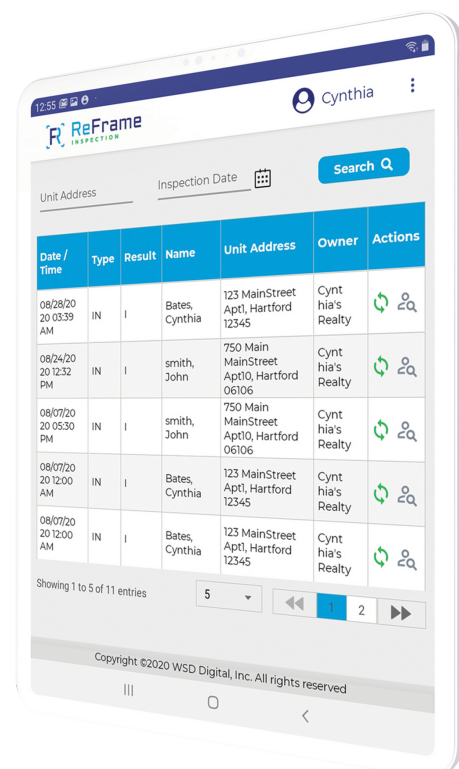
12:55

Cynthia

ReFrame INSPECTION

Unit Address

Inspection Date

Search

| Date / Time | Type | Result | Name | Unit Address | Owner | Actions |
|---|---|---|---|---|---|---|
| 08/28/2020 03:39 AM | IN | I | Bates, Cynthia | 123 MainStreet Apt1, Hartford 12345 | Cynthia's Realty | |
| 08/24/2020 12:32 PM | IN | I | smith, John | 750 Main MainStreet Apt10, Hartford 06106 | Cynthia's Realty | |
| 08/07/2020 05:30 PM | IN | I | smith, John | 750 Main MainStreet Apt10, Hartford 06106 | Cynthia's Realty | |
| 08/07/2020 12:00 AM | IN | I | Bates, Cynthia | 123 MainStreet Apt1, Hartford 12345 | Cynthia's Realty | |
| 08/07/2020 12:00 AM | IN | I | Bates, Cynthia | 123 MainStreet Apt1, Hartford 12345 | Cynthia's Realty | |

Showing 1 to 5 of 11 entries

5

1 2

Copyright ©2020 WSD Digital, Inc. All rights reserved